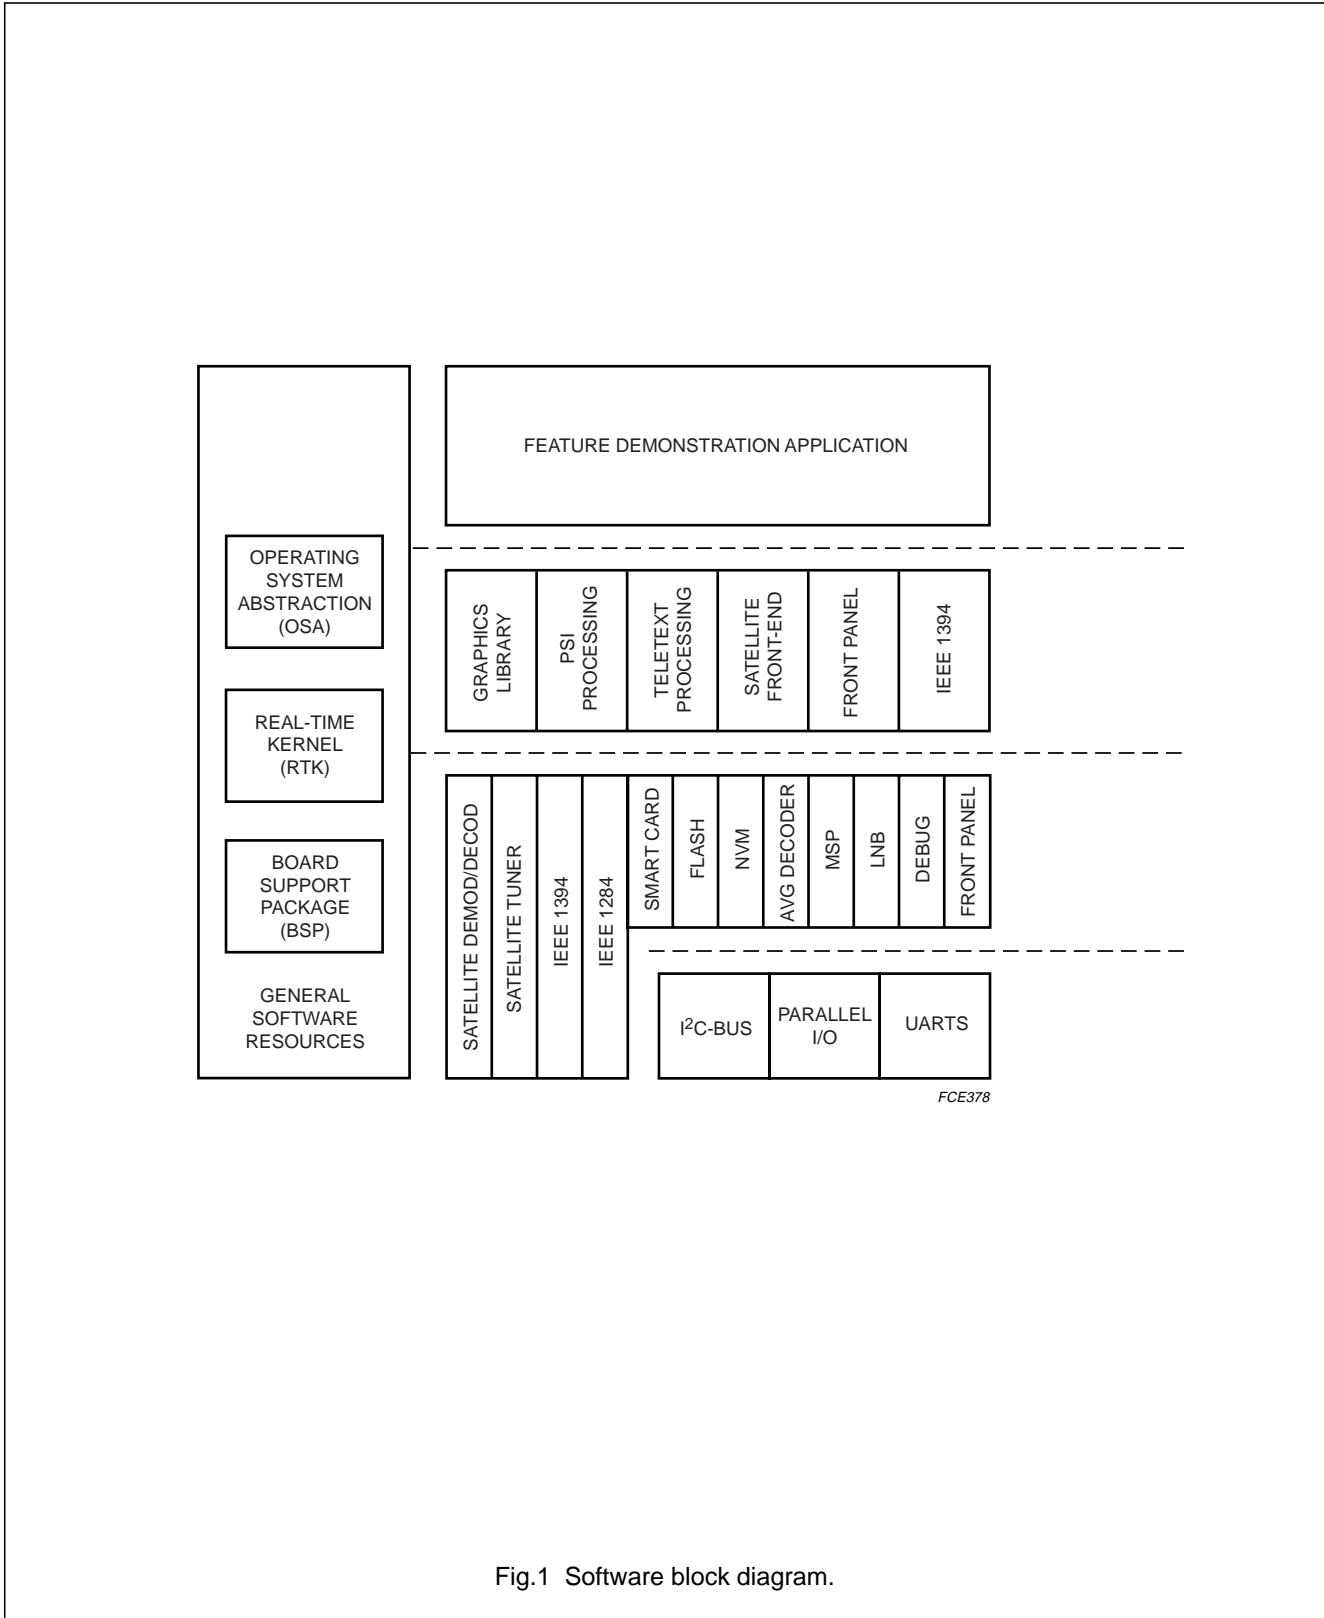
OPERATING SYSTEM ABSTRACTION (OSA)

REAL-TIME KERNEL (RTK)

BOARD SUPPORT PACKAGE (BSP)

GENERAL SOFTWARE RESOURCES

FEATURE DEMONSTRATION APPLICATION

GRAPHICS LIBRARY

PSI PROCESSING

TELETEXT PROCESSING

SATELLITE FRONT-END

FRONT PANEL

IEEE 1394

SATELLITE DEMOD/DECOD

SATELLITE TUNER

IEEE 1394

IEEE 1284

SMART CARD

FLASH

NVM

AVG DECODER

MSP

LNB

DEBUG

FRONT PANEL

I$^2$C-BUS

PARALLEL I/O

UARTS

FCE378

Fig.1 Software block diagram.